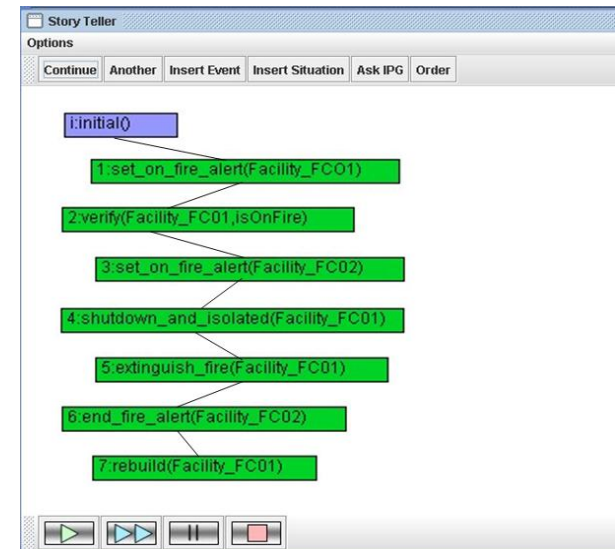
Story Teller

Options

Continue | Another | Insert Event | Insert Situation | Ask IPG | Order

i:initial()

1:set_on_fire_alert(Facility_FCO1)

2:verify(Facility_FC01,isOnFire)

3:set_on_fire_alert(Facility_FC02)

4:shutdown_and_isolated(Facility_FC01)

5:extinguish_fire(Facility_FC01)

6:end_fire_alert(Facility_FC02)

7:rebuild(Facility_FC01)